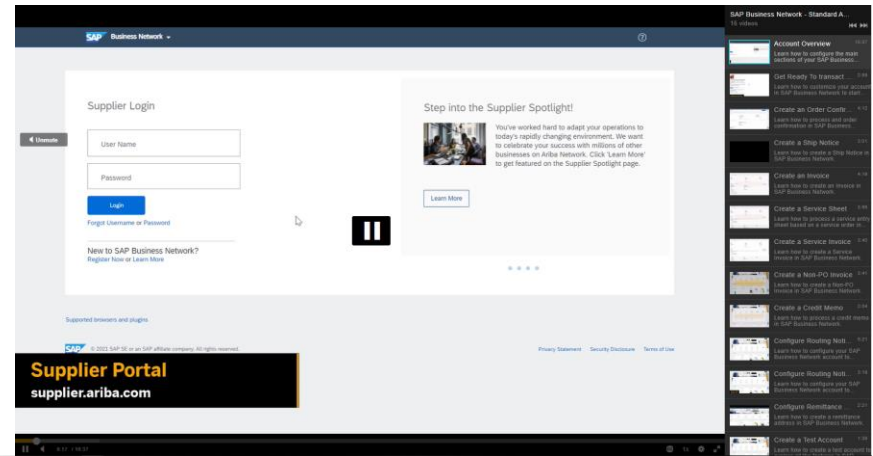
SAP Business Network

Unmute

Supplier Login

User Name

Password

Login

Forgot Username or Password

New to SAP Business Network?

Register Now or Learn More

Step into the Supplier Spotlight!

You've worked hard to adapt your operations to today's rapidly changing environment. We want to celebrate your success with millions of other businesses on Ariba Network. Click 'Learn More' to get featured on the Supplier Spotlight page.

Learn More

Supported browsers and plugins

© 2022 SAP SE or an SAP affiliate company. All rights reserved.

Privacy Statement Security Disclosure Terms of Use

Supplier Portal
supplier.ariba.com

SAP Business Network - Standard A...
16 videos

Account Overview
Learn how to configure the main sections of your SAP Business...

Get Ready To transact ...
Learn how to customize your account in SAP Business Network to start...

Create an Order Confir...
Learn how to process and order confirmation in SAP Business...

Create a Ship Notice
Learn how to create a Ship Notice in SAP Business Network.

Create an Invoice
Learn how to create an invoice in SAP Business Network.

Create a Service Sheet
Learn how to process a service entry sheet based on a service order...

Create a Service Invoice
Learn how to create a Service Invoice in SAP Business Network.

Create a Non-PO Invoice
Learn how to create a Non-PO Invoice in SAP Business Network.

Create a Credit Memo
Learn how to process a credit memo in SAP Business Network.

Configure Routing Noti...
Learn how to configure your SAP Business Network account to...

Configure Routing Noti...
Learn how to configure your SAP Business Network account to...

Configure Remittance ...
Learn how to create a remittance address in SAP Business Network.

Create a Test Account
Learn how to create a test account in